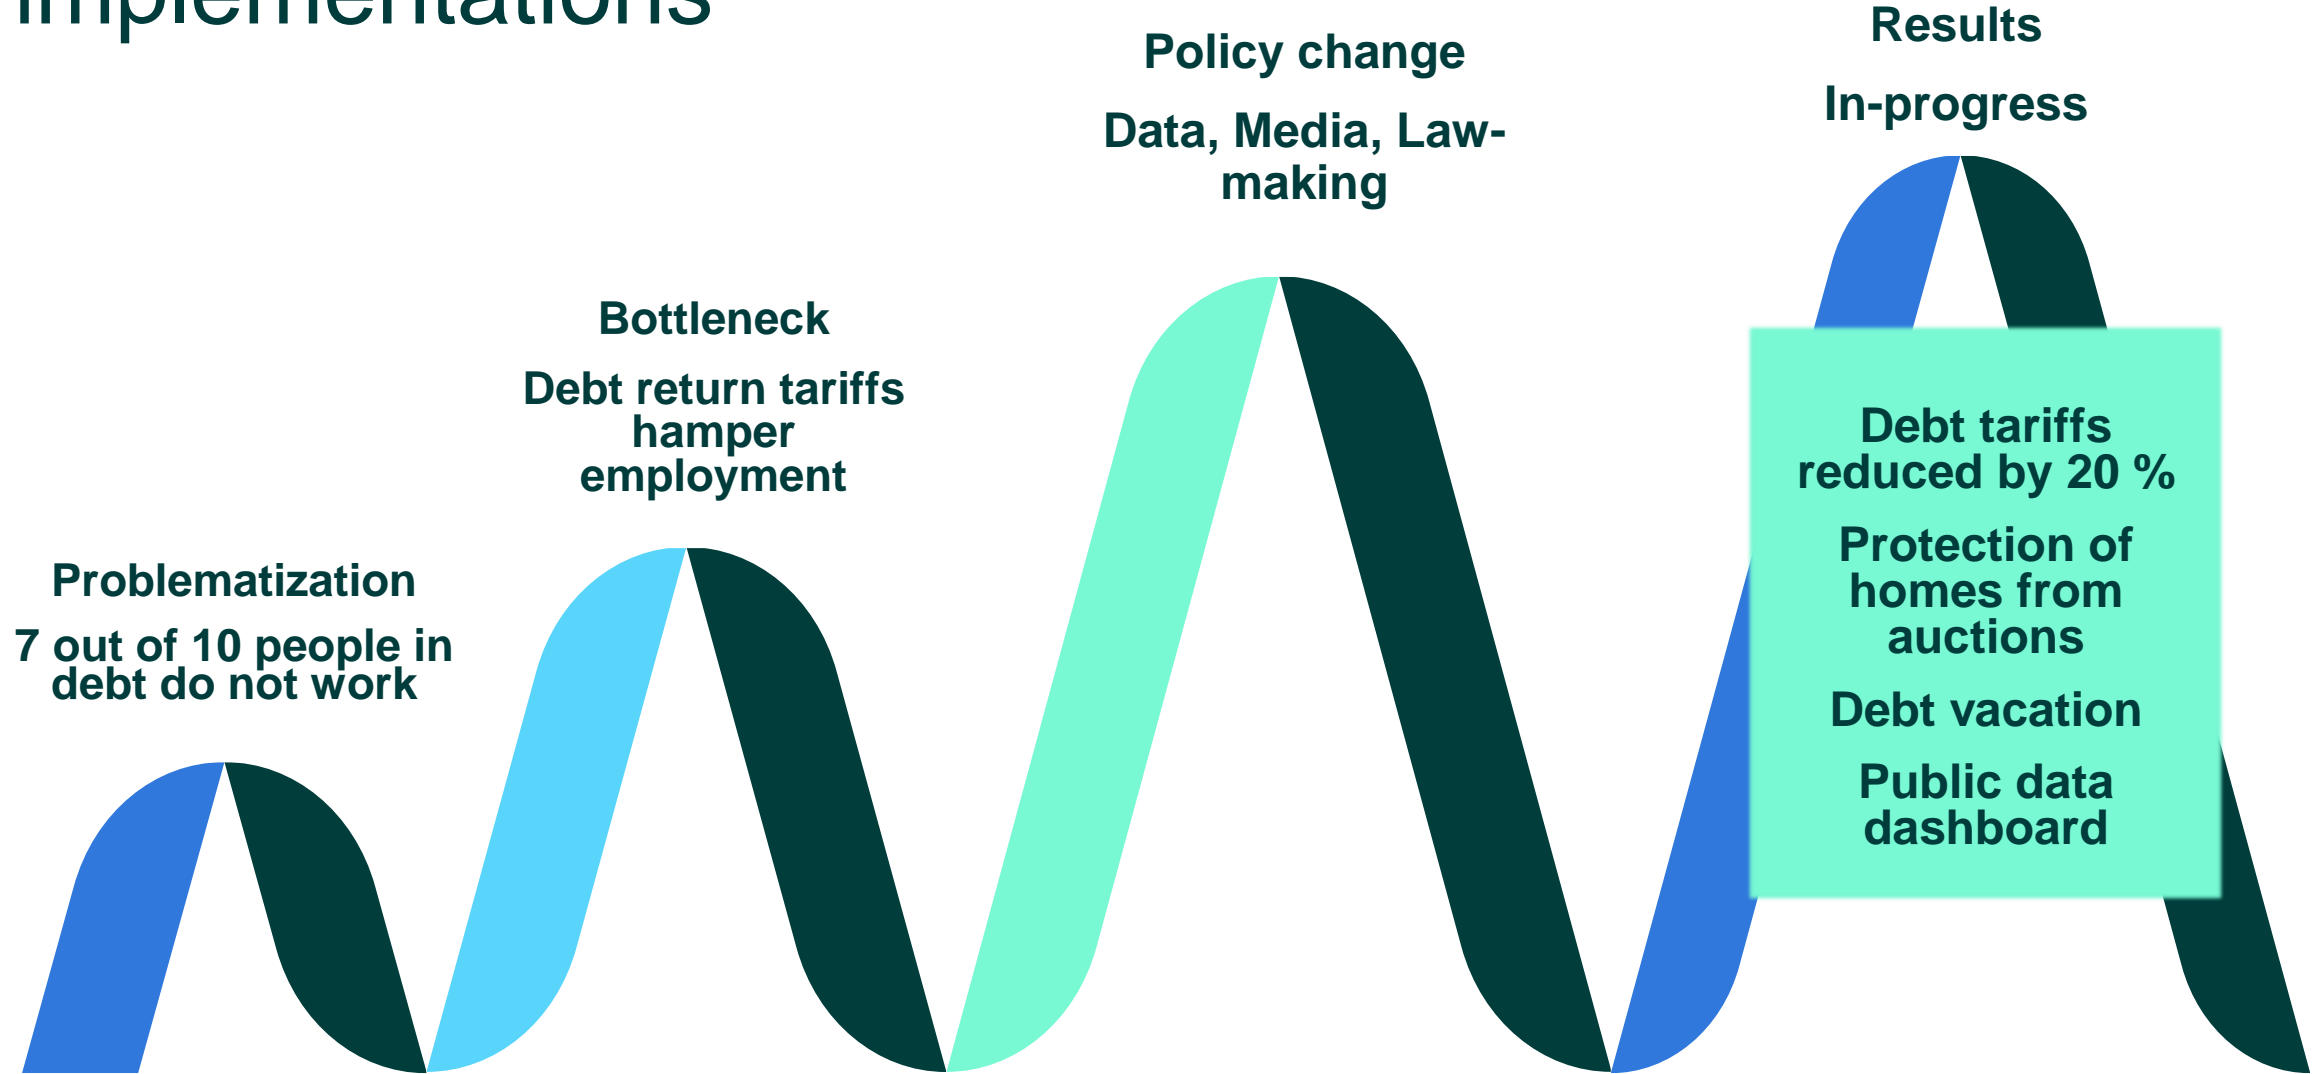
implementations

Results

In-progress

Policy change

Data, Media, Law-making

Bottleneck

Debt return tariffs hamper employment

Problematization

7 out of 10 people in debt do not work

Debt tariffs reduced by 20 %

Protection of homes from auctions

Debt vacation

Public data dashboard